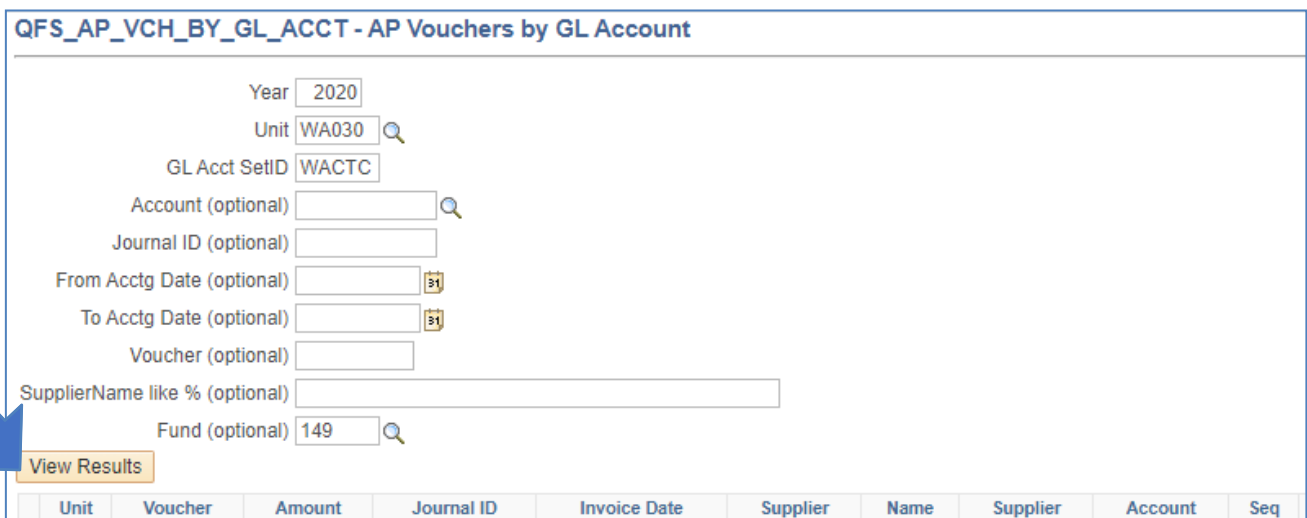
QFS_AP_VCH_BY_GL_ACCT - AP Vouchers by GL Account

Year 2020
Unit WA030
GL Acct SetID WACTC
Account (optional)
Journal ID (optional)
From Acctg Date (optional) 31
To Acctg Date (optional) 31
Voucher (optional)
SupplierName like % (optional)
Fund (optional) 149

View Results

| Unit | Voucher | Amount | Journal ID | Invoice Date | Supplier | Name | Supplier | Account | Seq |
|---|---|---|---|---|---|---|---|---|---|